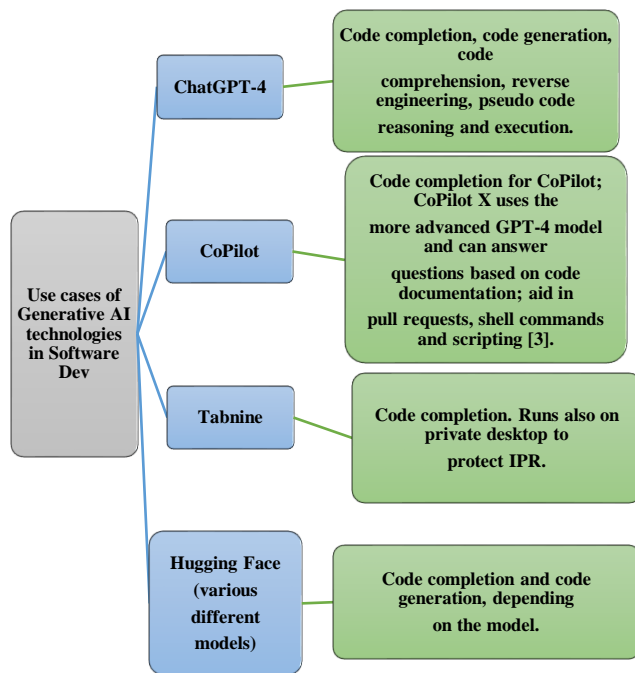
Use cases of Generative AI technologies in Software Dev

ChatGPT-4

Code completion, code generation, code comprehension, reverse engineering, pseudo code reasoning and execution.

CoPilot

Code completion for CoPilot; CoPilot X uses the more advanced GPT-4 model and can answer questions based on code documentation; aid in pull requests, shell commands and scripting [3].

Tabnine

Code completion. Runs also on private desktop to protect IPR.

Hugging Face (various different models)

Code completion and code generation, depending on the model.